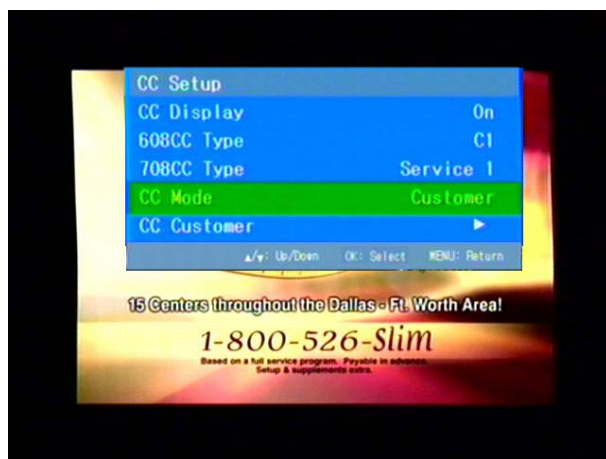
CC Setup

| | |
|---|---|
| CC Display | On |
| 608CC Type | C1 |
| 708CC Type | Service 1 |
| CC Mode | Customer |
| CC Customer | ► |

▲/▼: Up/Down OK: Select MENU: Return

15 Centers throughout the Dallas - Ft. Worth Area!

1-800-526-Slim

Based on a full service program. Payable in advance. Setup & supplements extra.